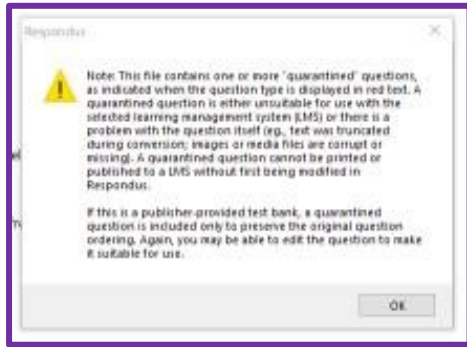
Respondus

Note: This file contains one or more "quarantined" questions, as indicated when the question type is displayed in red text. A quarantined question is either unsuitable for use with the selected learning management system (LMS) or there is a problem with the question itself (eg., text was truncated during conversion; images or media files are corrupt or missing). A quarantined question cannot be printed or published to a LMS without first being modified in Respondus.

If this is a publisher-provided test bank, a quarantined question is included only to preserve the original question ordering. Again, you may be able to edit the question to make it suitable for use.

OK